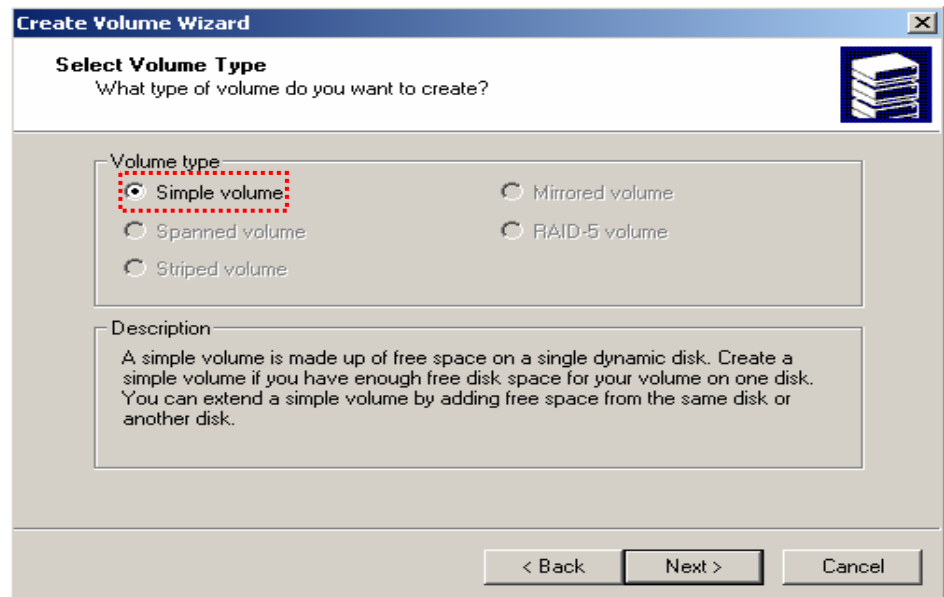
Create Volume Wizard

Select Volume Type
What type of volume do you want to create?

Volume type
Simple volume
Mirrored volume
Spanned volume
RAID-5 volume
Striped volume

Description
A simple volume is made up of free space on a single dynamic disk. Create a simple volume if you have enough free disk space for your volume on one disk. You can extend a simple volume by adding free space from the same disk or another disk.

< Back
Next >
Cancel